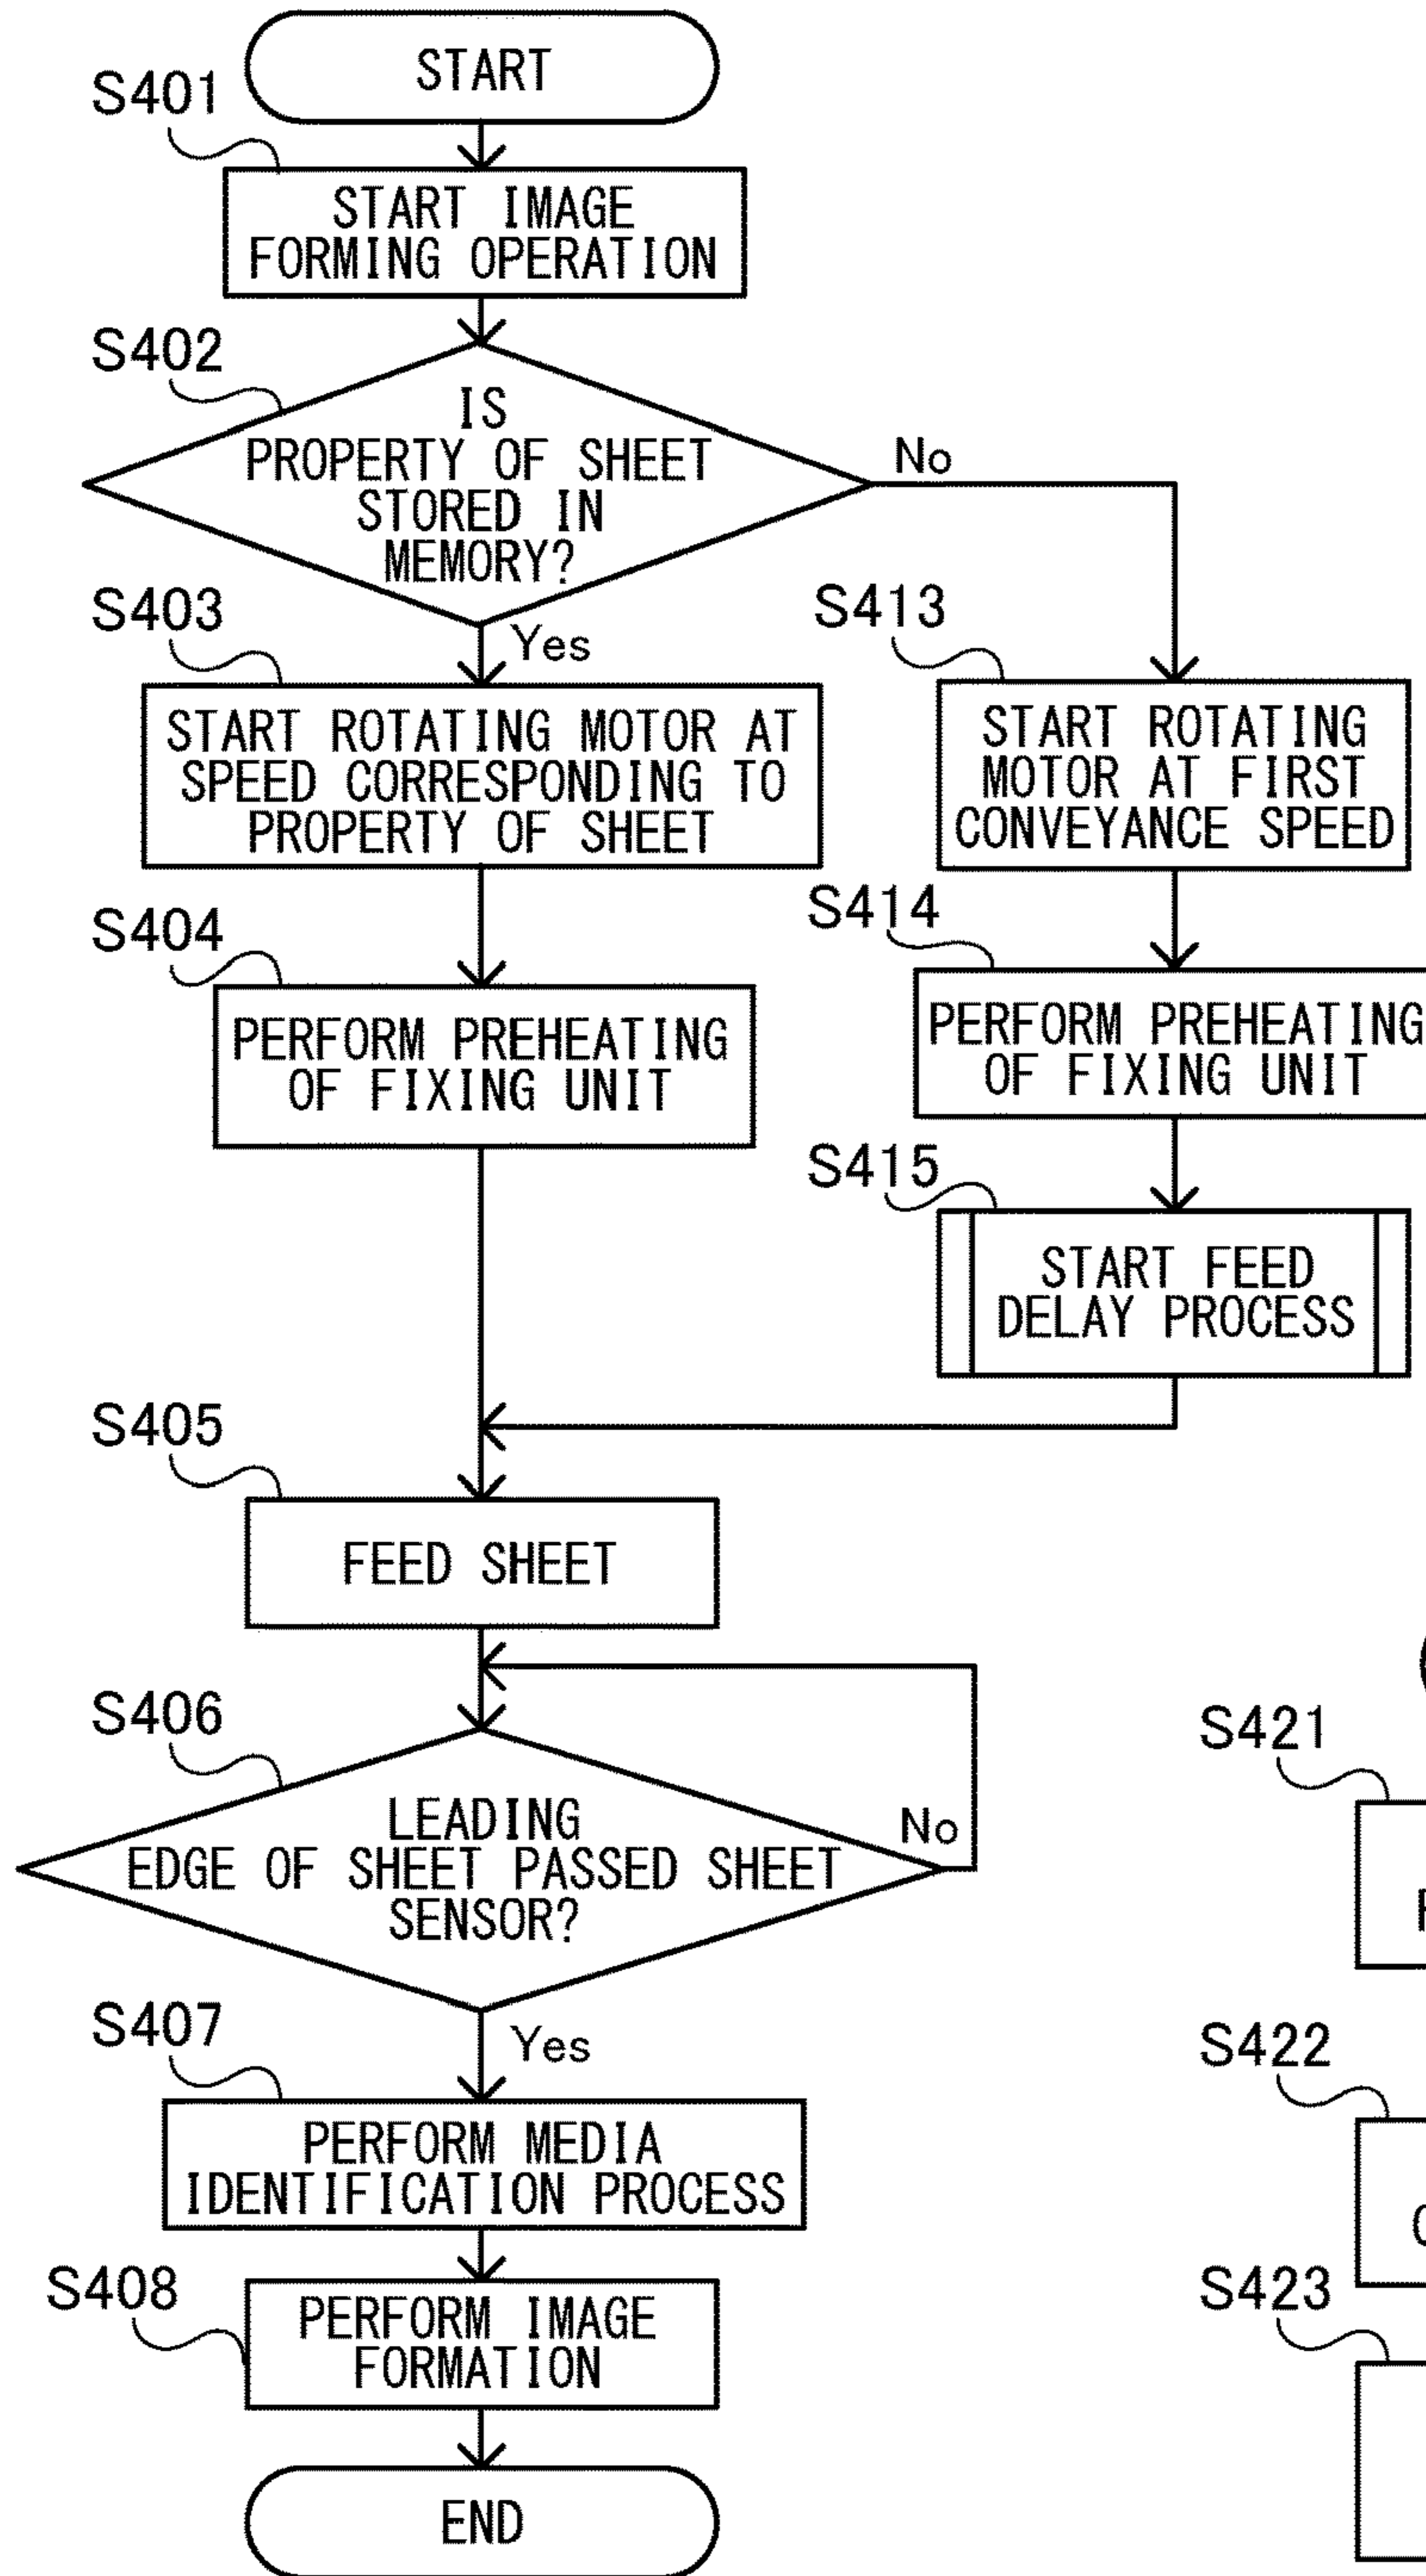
START

S401

START IMAGE FORMING OPERATION

S402

IS PROPERTY OF SHEET STORED IN MEMORY?

No

Yes

S403

START ROTATING MOTOR AT SPEED CORRESPONDING TO PROPERTY OF SHEET

S413

START ROTATING MOTOR AT FIRST CONVEYANCE SPEED

S404

PERFORM PREHEATING OF FIXING UNIT

S414

PERFORM PREHEATING OF FIXING UNIT

S415

START FEED DELAY PROCESS

S405

FEED SHEET

S406

LEADING EDGE OF SHEET PASSED SHEET SENSOR?

No

Yes

S407

PERFORM MEDIA IDENTIFICATION PROCESS

S408

PERFORM IMAGE FORMATION

END

S421

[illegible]

S422

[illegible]

S423